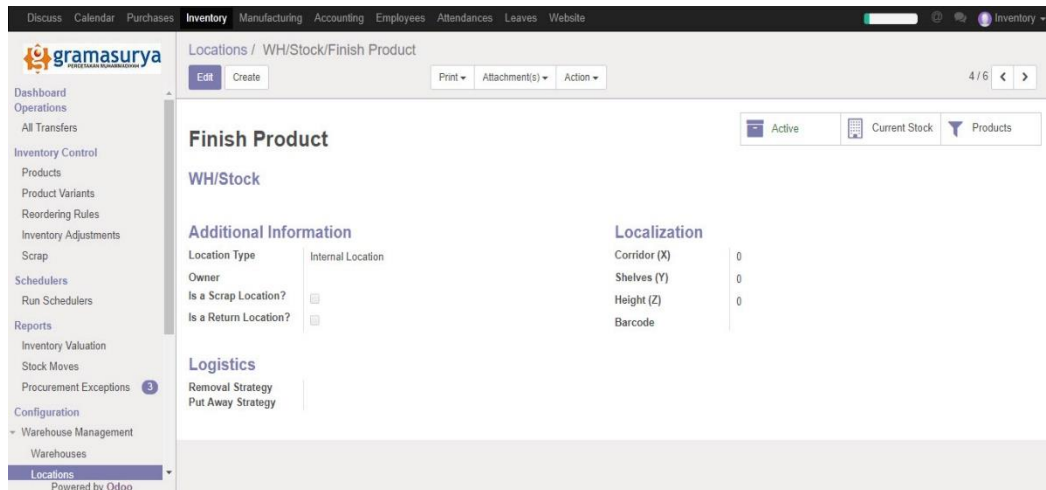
Discuss Calendar Purchases Inventory Manufacturing Accounting Employees Attendances Leaves Website

Inventory

gramasurya
PERCETAKAN MUHAMMADIYAH

Dashboard
Operations
All Transfers
Inventory Control
Products
Product Variants
Reordering Rules
Inventory Adjustments
Scrap
Schedulers
Run Schedulers
Reports
Inventory Valuation
Stock Moves
Procurement Exceptions 3
Configuration
Warehouse Management
Warehouses
Locations
Powered by Odoo

Locations / WH/Stock/Finish Product

Edit Create

Print Attachment(s) Action

4/6

Active Current Stock Products

Finish Product

WH/Stock

Additional Information

| | |
|---|---|
| Location Type | Internal Location |
| Owner | |
| Is a Scrap Location? | |
| Is a Return Location? | |

Localization

| | |
|---|---|
| Corridor (X) | 0 |
| Shelves (Y) | 0 |
| Height (Z) | 0 |
| Barcode | |

Logistics

Removal Strategy
Put Away Strategy